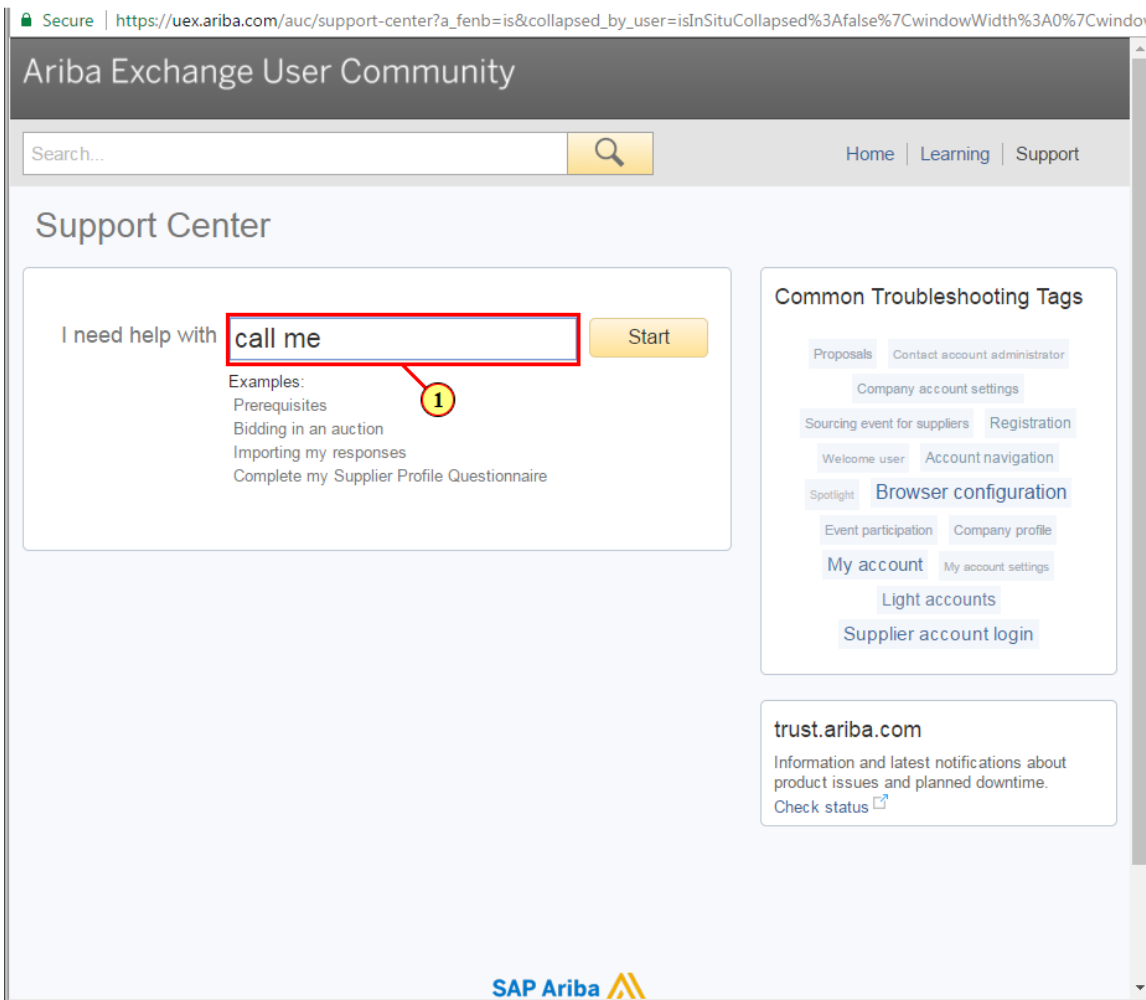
Secure | https://uex.ariba.com/auc/support-center?a_fenb=is&collapsed_by_user=isInSituCollapsed%3Afalse%7CwindowWidth%3A0%7Cwindo

Ariba Exchange User Community

Search...

Home | Learning | Support

Support Center

I need help with call me Start

1

Examples:
Prerequisites
Bidding in an auction
Importing my responses
Complete my Supplier Profile Questionnaire

Common Troubleshooting Tags

Proposals Contact account administrator Company account settings Sourcing event for suppliers Registration Welcome user Account navigation Spotlight Browser configuration Event participation Company profile My account My account settings Light accounts Supplier account login

trust.ariba.com

Information and latest notifications about product issues and planned downtime.
Check status

SAP Ariba